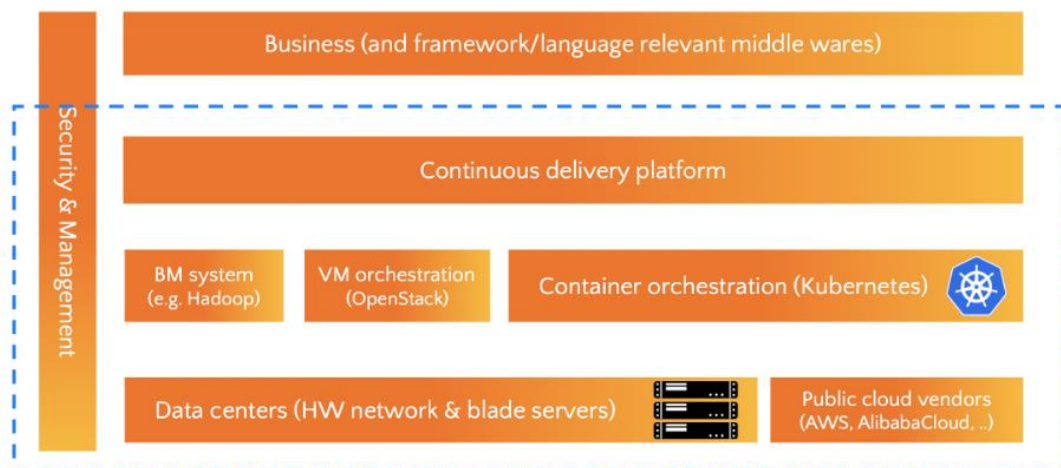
Security & Management

Business (and framework/language relevant middle wares)

Continuous delivery platform

BM system (e.g. Hadoop)

VM orchestration (OpenStack)

Container orchestration (Kubernetes)

Data centers (HW network & blade servers)

Public cloud vendors (AWS, AlibabaCloud, ..)